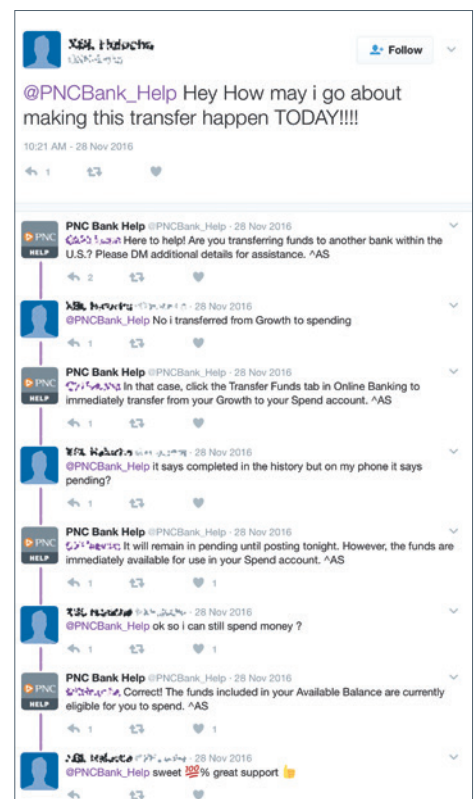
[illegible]
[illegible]

Follow

@PNCBank_Help Hey How may i go about making this transfer happen TODAY!!!!

10:21 AM - 28 Nov 2016

1

PNC Bank Help @PNCBank_Help · 28 Nov 2016
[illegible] Here to help! Are you transferring funds to another bank within the U.S.? Please DM additional details for assistance. ^AS

2

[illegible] · 28 Nov 2016
@PNCBank_Help No i transferred from Growth to spending

1

PNC Bank Help @PNCBank_Help · 28 Nov 2016
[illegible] In that case, click the Transfer Funds tab in Online Banking to immediately transfer from your Growth to your Spend account. ^AS

1

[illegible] · 28 Nov 2016
@PNCBank_Help it says completed in the history but on my phone it says pending?

1

PNC Bank Help @PNCBank_Help · 28 Nov 2016
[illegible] It will remain in pending until posting tonight. However, the funds are immediately available for use in your Spend account. ^AS

1 1

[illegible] · 28 Nov 2016
@PNCBank_Help ok so i can still spend money ?

1 1

PNC Bank Help @PNCBank_Help · 28 Nov 2016
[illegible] Correct! The funds included in your Available Balance are currently eligible for you to spend. ^AS

1 1

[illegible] · 28 Nov 2016
@PNCBank_Help sweet 💯% great support 👍